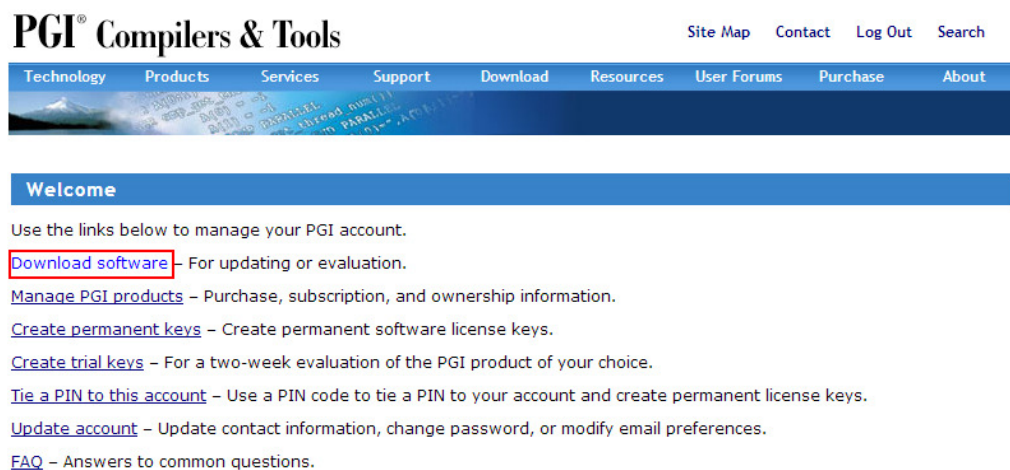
PGI® Compilers & Tools

Site Map Contact Log Out Search

Technology Products Services Support Download Resources User Forums Purchase About

Welcome

Use the links below to manage your PGI account.

Download software – For updating or evaluation.

Manage PGI products – Purchase, subscription, and ownership information.

Create permanent keys – Create permanent software license keys.

Create trial keys – For a two-week evaluation of the PGI product of your choice.

Tie a PIN to this account – Use a PIN code to tie a PIN to your account and create permanent license keys.

Update account – Update contact information, change password, or modify email preferences.

FAQ – Answers to common questions.